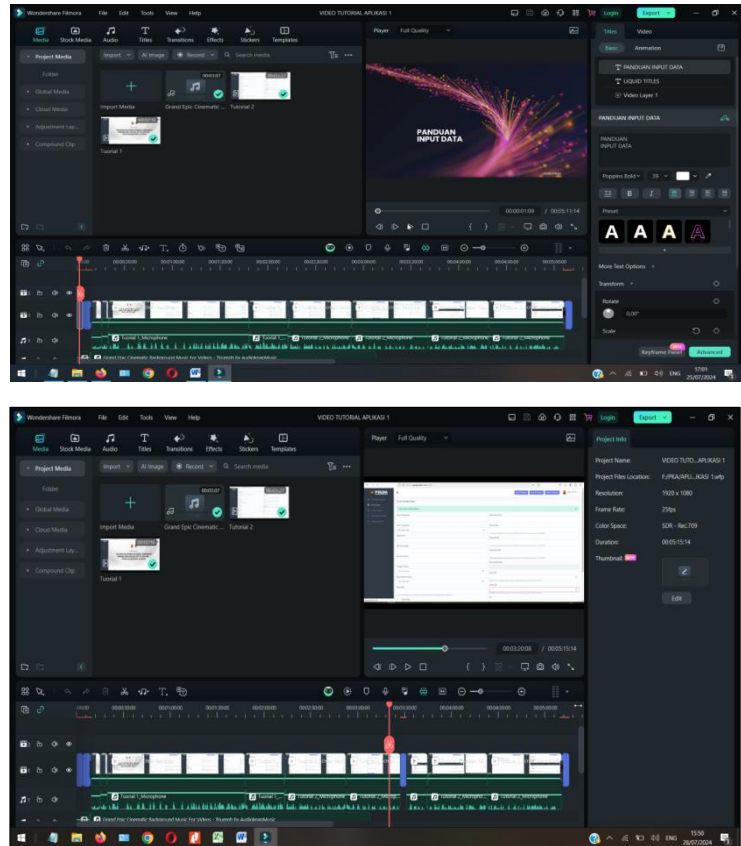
Wondershare Filmora File Edit Tools View Help VIDEO TUTORIAL APLIKASI 1 Login Export

Media Stock Media Audio Titles Transitions Effects Stickers Templates

Project Media
Folder
Global Media
Cloud Media
Adjustment Lay...
Compound Clip

Import AI Image Record Search media

Import Media
Grand Epic Cinematic ...
Tutorial 2
Tutorial 1

Player Full Quality

PANDUAN INPUT DATA

00:00:01:09 / 00:05:11:14

Titles Video
Basic Animation
PANDUAN INPUT DATA
LIQUID TITLES
Video Layer 1

PANDUAN INPUT DATA
PANDUAN INPUT DATA

Poppins Bold 30
Preset
A A A A
More Text Options
Transform
Rotate
0.00°
Scale
Keyframe Panel Advanced

Tutorial 1_Microphone
Tutorial 1
Tutorial 2_Microphone
Grand Epic Cinematic Background Music For Videos - Triumph by AudioKingMusic

ENG 17:01 25/07/2024

Wondershare Filmora File Edit Tools View Help VIDEO TUTORIAL APLIKASI 1 Login Export

Media Stock Media Audio Titles Transitions Effects Stickers Templates

Project Media
Folder
Global Media
Cloud Media
Adjustment Lay...
Compound Clip

Import AI Image Record Search media

Import Media
Grand Epic Cinematic ...
Tutorial 2
Tutorial 1

Player Full Quality

00:03:20:08 / 00:05:15:14

Project Info
Project Name: VIDEO TUTO...APLIKASI 1
Project Files Location: F:/PKA/APLI...IKASI 1.wfp
Resolution: 1920 x 1080
Frame Rate: 25fps
Color Space: SDR - Rec.709
Duration: 00:05:15:14
Thumbnail: NEW
Edit

Tutorial 1_Microphone
Tutorial 1
Tutorial 2_Microphone
Grand Epic Cinematic Background Music For Videos - Triumph by AudioKingMusic

ENG 15:50 28/07/2024